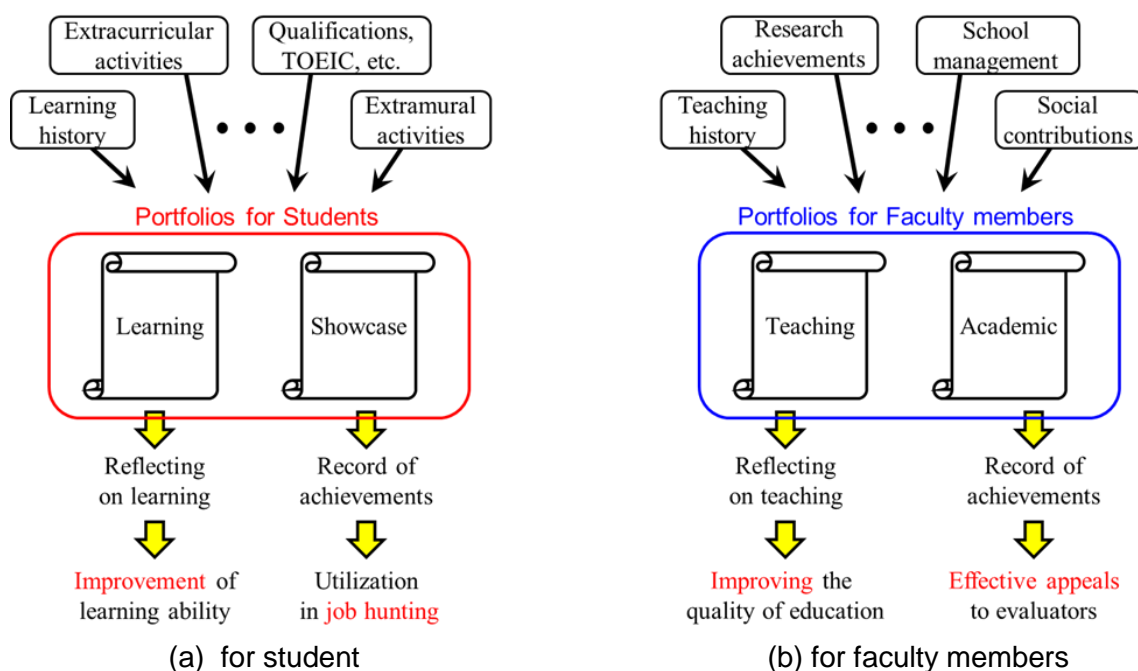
Extracurricular activities

Qualifications, TOEIC, etc.

Learning history

• • •

Extramural activities

Portfolios for Students

Learning

Showcase

Reflecting on learning

Record of achievements

Improvement of learning ability

Utilization in job hunting

(a) for student

Research achievements

School management

Teaching history

• • •

Social contributions

Portfolios for Faculty members

Teaching

Academic

Reflecting on teaching

Record of achievements

Improving the quality of education

Effective appeals to evaluators

(b) for faculty members